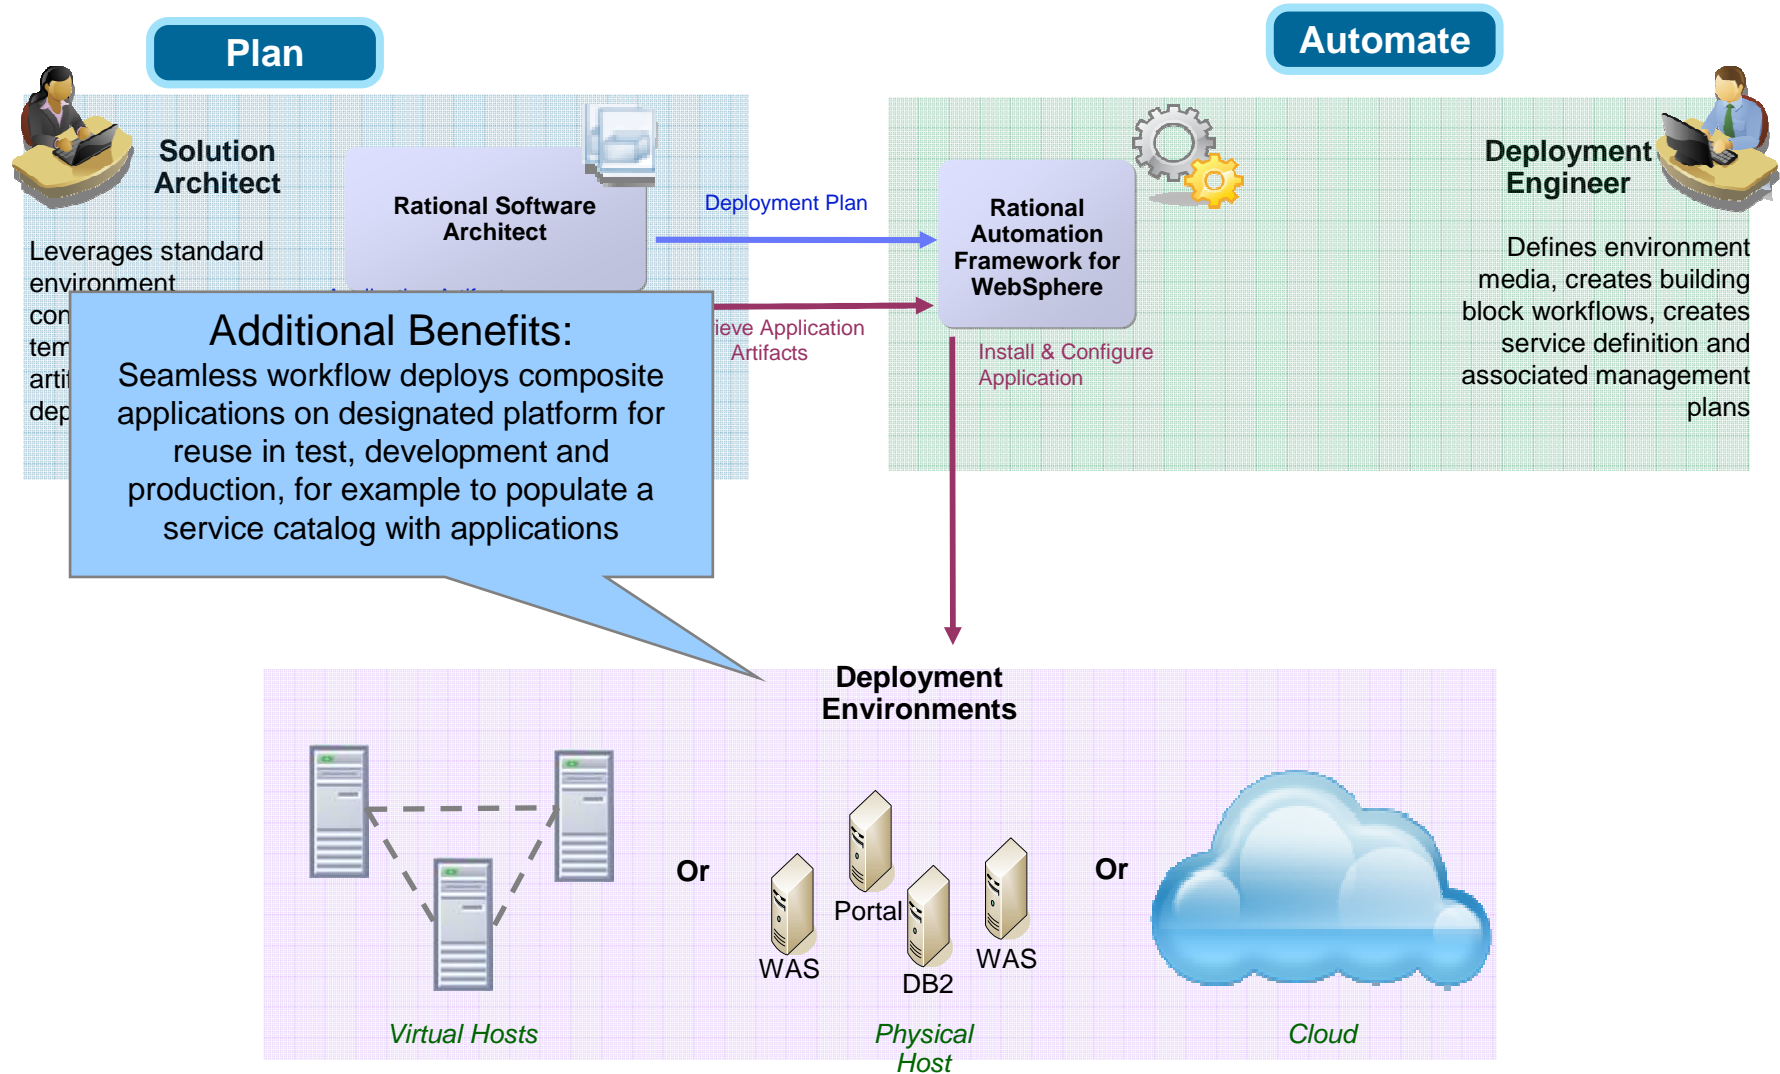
Plan

Automate

Solution Architect

Rational Software Architect

Leverages standard environment con tem arti dep

Deployment Plan

Rational Automation Framework for WebSphere

Deployment Engineer

Defines environment media, creates building block workflows, creates service definition and associated management plans

ieve Application Artifacts

Install & Configure Application

Additional Benefits:
Seamless workflow deploys composite applications on designated platform for reuse in test, development and production, for example to populate a service catalog with applications

Deployment Environments

Or

Portal

Or

WAS

DB2

WAS

Virtual Hosts

Physical Host

Cloud